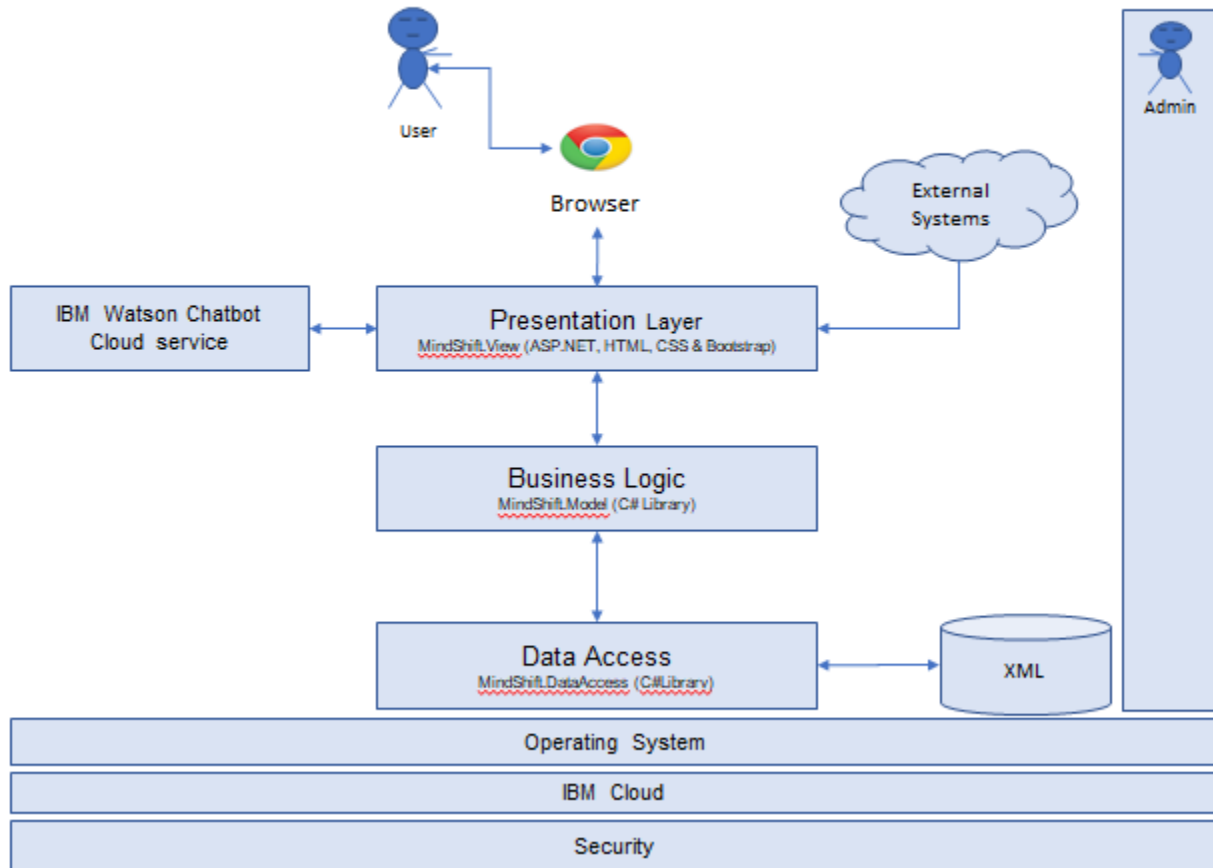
User

Admin

Browser

External Systems

IBM Watson Chatbot Cloud service

Presentation Layer
MindShift.View (ASP.NET, HTML, CSS & Bootstrap)

Business Logic
MindShift.Model (C# Library)

Data Access
MindShift.DataAccess (C#Library)

XML

Operating System

IBM Cloud

Security